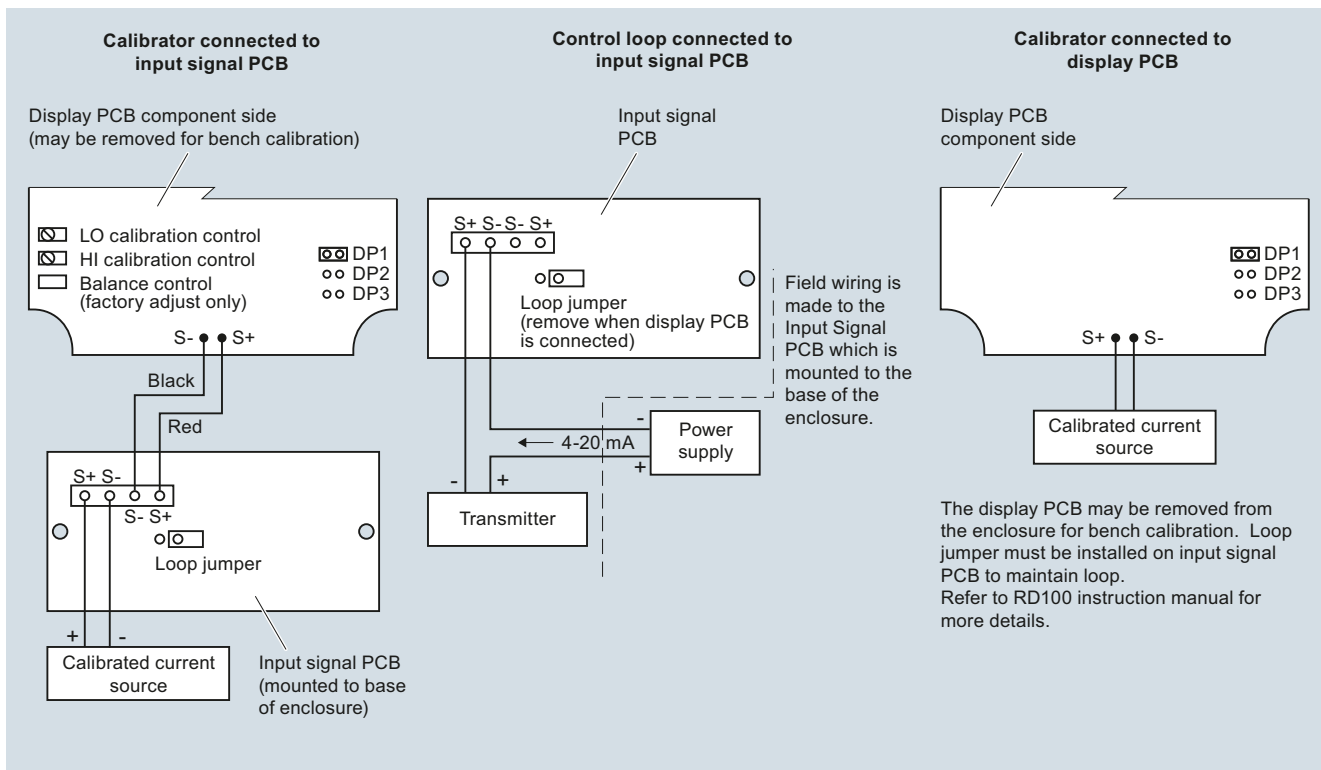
Calibrator connected to input signal PCB

Display PCB component side (may be removed for bench calibration)

LO calibration control
HI calibration control
Balance control (factory adjust only)

DP1
DP2
DP3

S- S+

Black

Red

S+ S-

S- S+

Loop jumper

+ -

Calibrated current source

Input signal PCB (mounted to base of enclosure)

Control loop connected to input signal PCB

Input signal PCB

S+ S- S- S+

Loop jumper (remove when display PCB is connected)

Field wiring is made to the Input Signal PCB which is mounted to the base of the enclosure.

-

4-20 mA

+

Power supply

- +

Transmitter

Calibrator connected to display PCB

Display PCB component side

DP1
DP2
DP3

S+ S-

Calibrated current source

The display PCB may be removed from the enclosure for bench calibration. Loop jumper must be installed on input signal PCB to maintain loop.
Refer to RD100 instruction manual for more details.